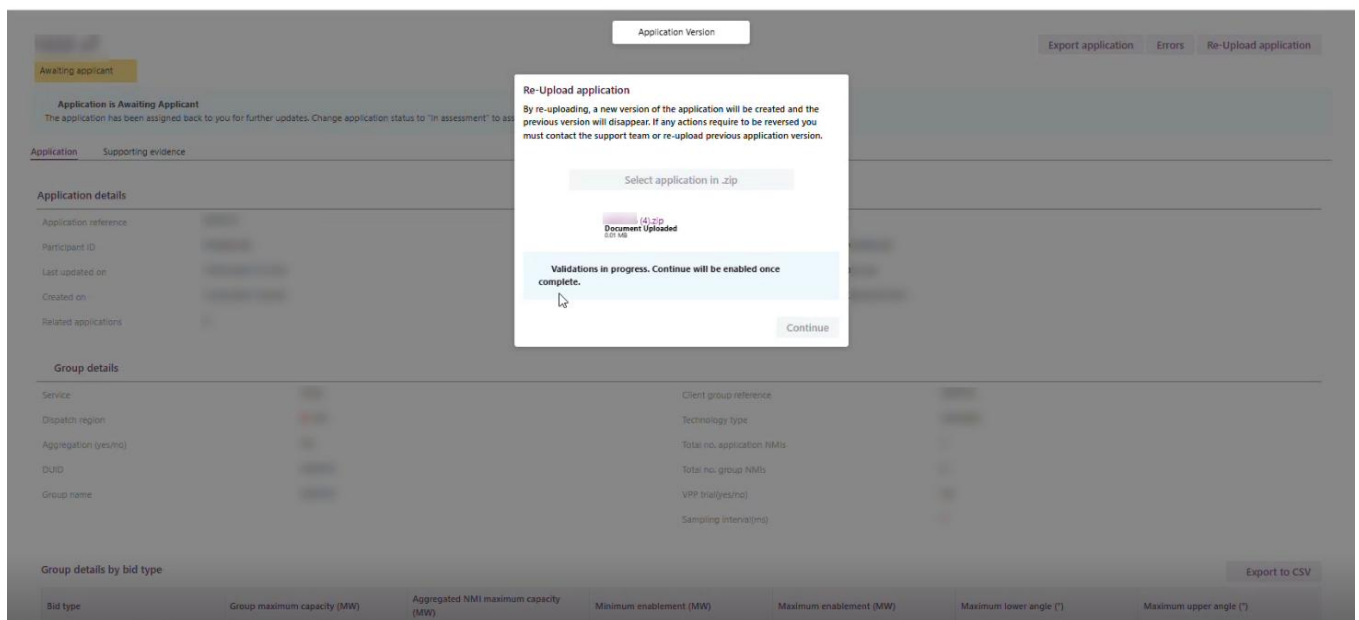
Application Version

Export application Errors Re-Upload application

Awaiting applicant

Application is Awaiting Applicant
The application has been assigned back to you for further updates. Change application status to "In assessment" to ass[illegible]

Application Supporting evidence

Application details

Application reference
Participant ID
Last updated on
Created on
Related applications

Re-Upload application
By re-uploading, a new version of the application will be created and the previous version will disappear. If any actions require to be reversed you must contact the support team or re-upload previous application version.

Select application in .zip

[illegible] (4).zip
Document Uploaded
0.01 MB

Validations in progress. Continue will be enabled once complete.

Continue

Group details

Service
Dispatch region
Aggregation (yes/no)
DUID
Group name

Client group reference
Technology type
Total no. application NMIs
Total no. group NMIs
VPP trial(yes/no)
Sampling interval(ms)

Group details by bid type

Export to CSV

| Bid type | Group maximum capacity (MW) | Aggregated NMI maximum capacity (MW) | Minimum enablement (MW) | Maximum enablement (MW) | Maximum lower angle (°) | Maximum upper angle (°) |
|---|---|---|---|---|---|---|